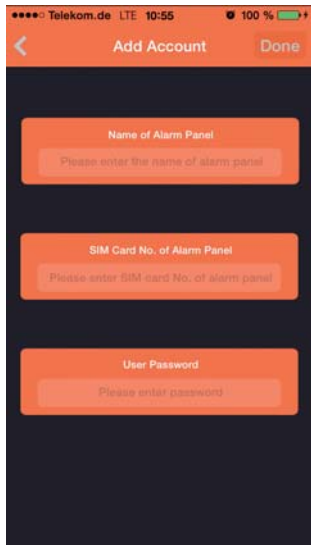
●●●●○ Telekom.de LTE 10:55 100 %

<
Add Account
Done

Name of Alarm Panel
Please enter the name of alarm panel

SIM Card No. of Alarm Panel
Please enter SIM card No. of alarm panel

User Password
Please enter password